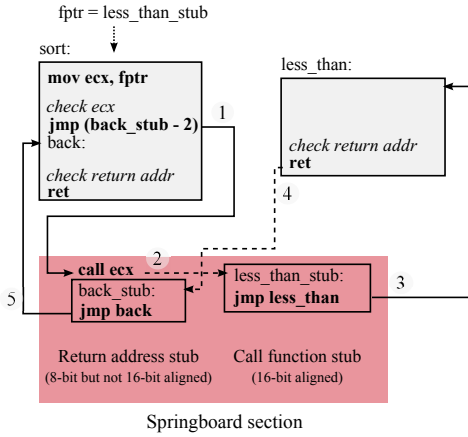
fptr = less_than_stub

sort:

**mov ecx, fptr**

*check ecx*

**jmp (back_stub - 2)**

back:

*check return addr*

**ret**

1

less_than:

*check return addr*

**ret**

4

**call ecx**

2

less_than_stub:

**jmp less_than**

3

5

back_stub:

**jmp back**

Return address stub

(8-bit but not 16-bit aligned)

Call function stub

(16-bit aligned)

Springboard section